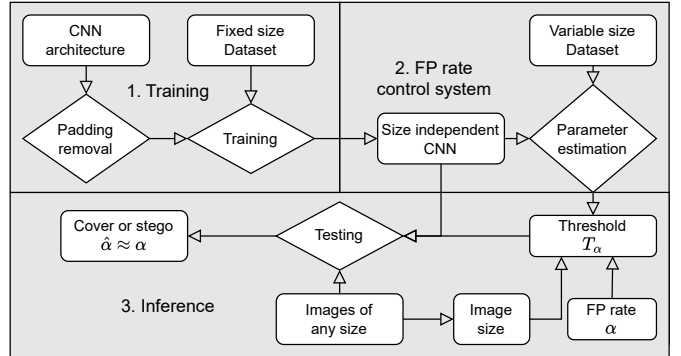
CNN architecture

Fixed size Dataset

1. Training

Padding removal

Training

2. FP rate control system

Variable size Dataset

Size independent CNN

Parameter estimation

Cover or stego $\hat{\alpha} \approx \alpha$

Testing

Threshold $T_{\alpha}$

3. Inference

Images of any size

Image size

FP rate $\alpha$